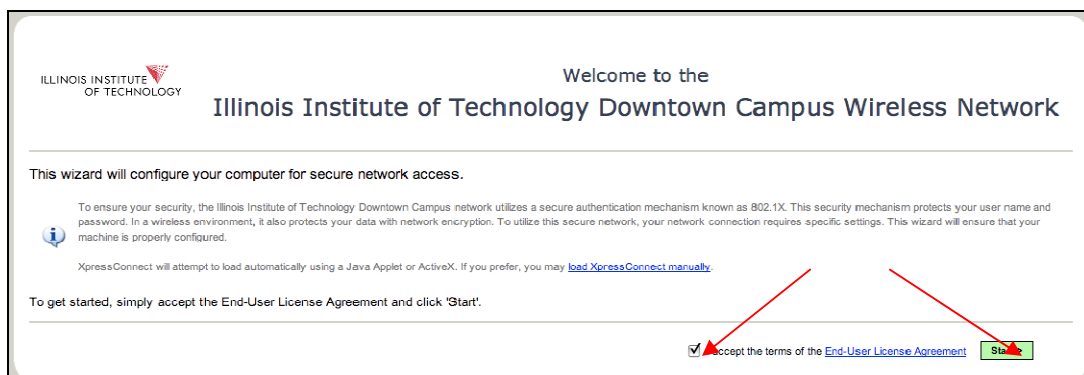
ILLINOIS INSTITUTE OF TECHNOLOGY

Welcome to the
Illinois Institute of Technology Downtown Campus Wireless Network

This wizard will configure your computer for secure network access.

To ensure your security, the Illinois Institute of Technology Downtown Campus network utilizes a secure authentication mechanism known as 802.1X. This security mechanism protects your user name and password. In a wireless environment, it also protects your data with network encryption. To utilize this secure network, your network connection requires specific settings. This wizard will ensure that your machine is properly configured.

XpressConnect will attempt to load automatically using a Java Applet or ActiveX. If you prefer, you may load XpressConnect manually.

To get started, simply accept the End-User License Agreement and click 'Start'.

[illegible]ccept the terms of the End-User License Agreement Sta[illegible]